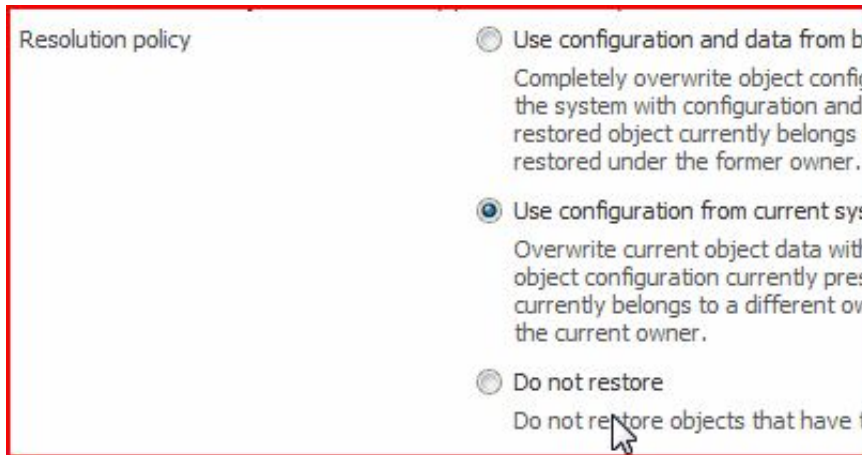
Resolution policy

Use configuration and data from b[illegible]

Completely overwrite object confi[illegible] the system with configuration and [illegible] restored object currently belongs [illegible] restored under the former owner.

Use configuration from current sy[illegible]

Overwrite current object data wit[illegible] object configuration currently pre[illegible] currently belongs to a different ow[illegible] the current owner.

Do not restore

Do not restore objects that have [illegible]